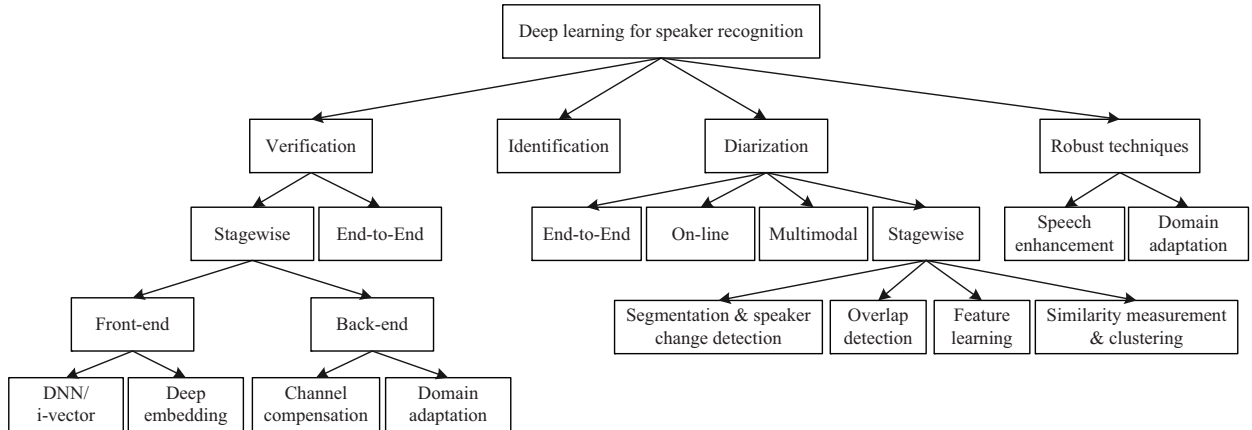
Deep learning for speaker recognition

Verification

Identification

Diarization

Robust techniques

Stagewise

End-to-End

End-to-End

On-line

Multimodal

Stagewise

Speech enhancement

Domain adaptation

Front-end

Back-end

Segmentation & speaker change detection

Overlap detection

Feature learning

Similarity measurement & clustering

DNN/ i-vector

Deep embedding

Channel compensation

Domain adaptation